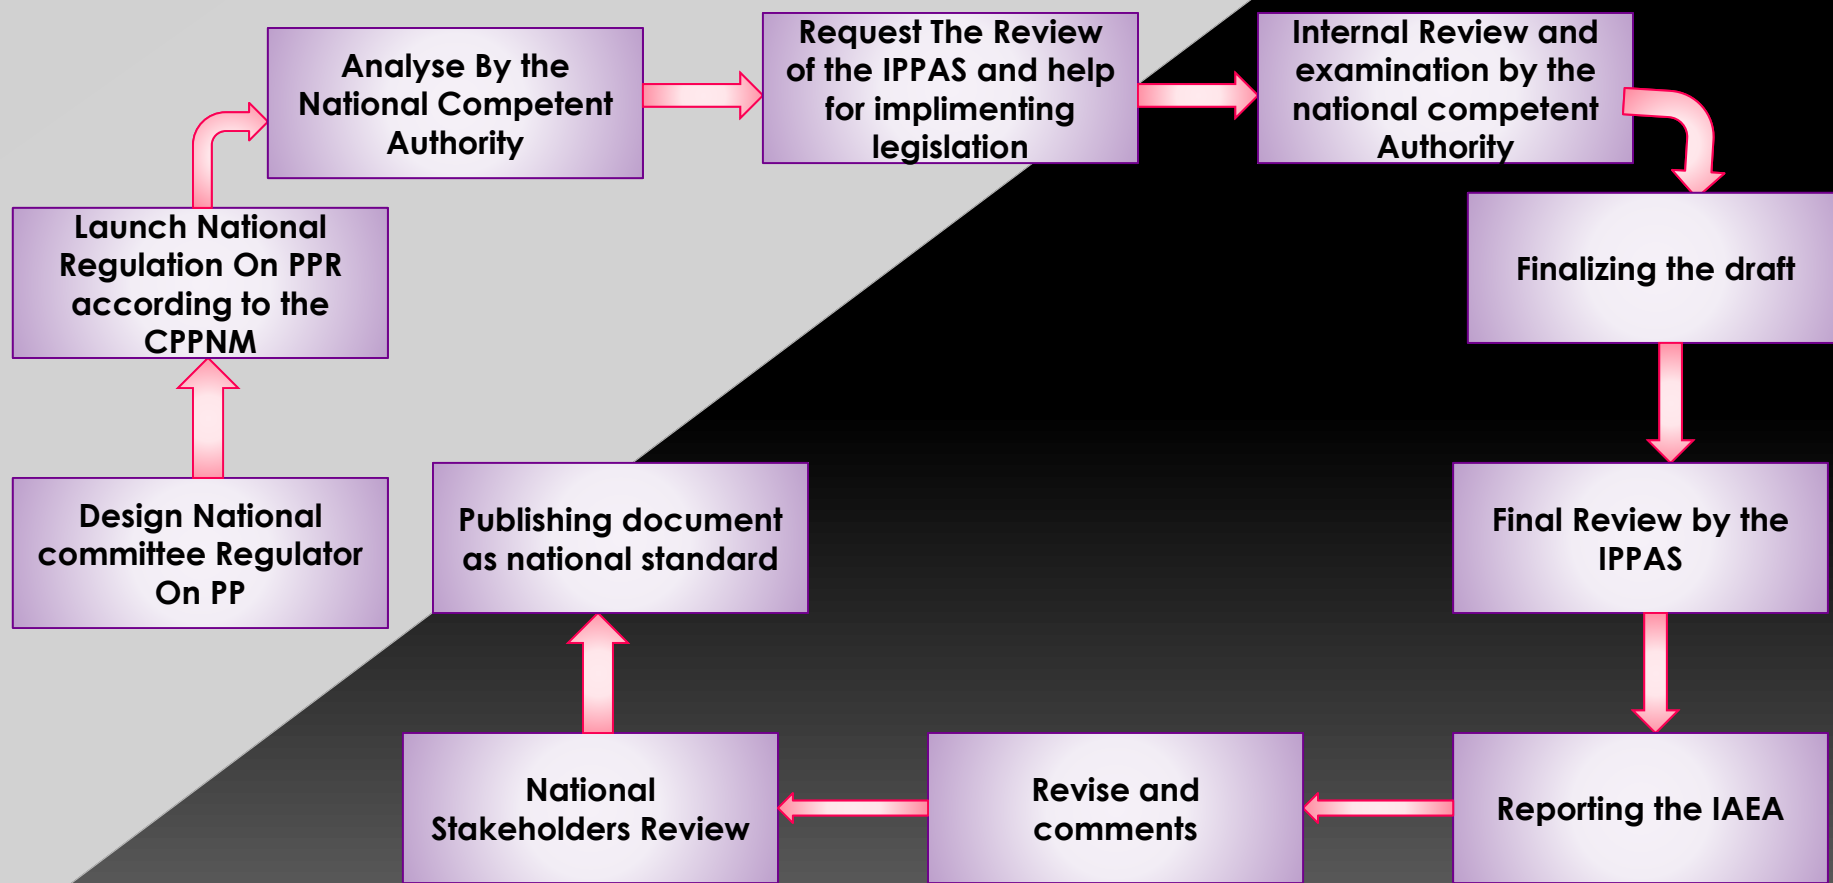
Design National committee Regulator On PP

Launch National Regulation On PPR according to the CPPNM

Analyse By the National Competent Authority

Request The Review of the IPPAS and help for implimenting legislation

Internal Review and examination by the national competent Authority

Finalizing the draft

Final Review by the IPPAS

Reporting the IAEA

Revise and comments

National Stakeholders Review

Publishing document as national standard